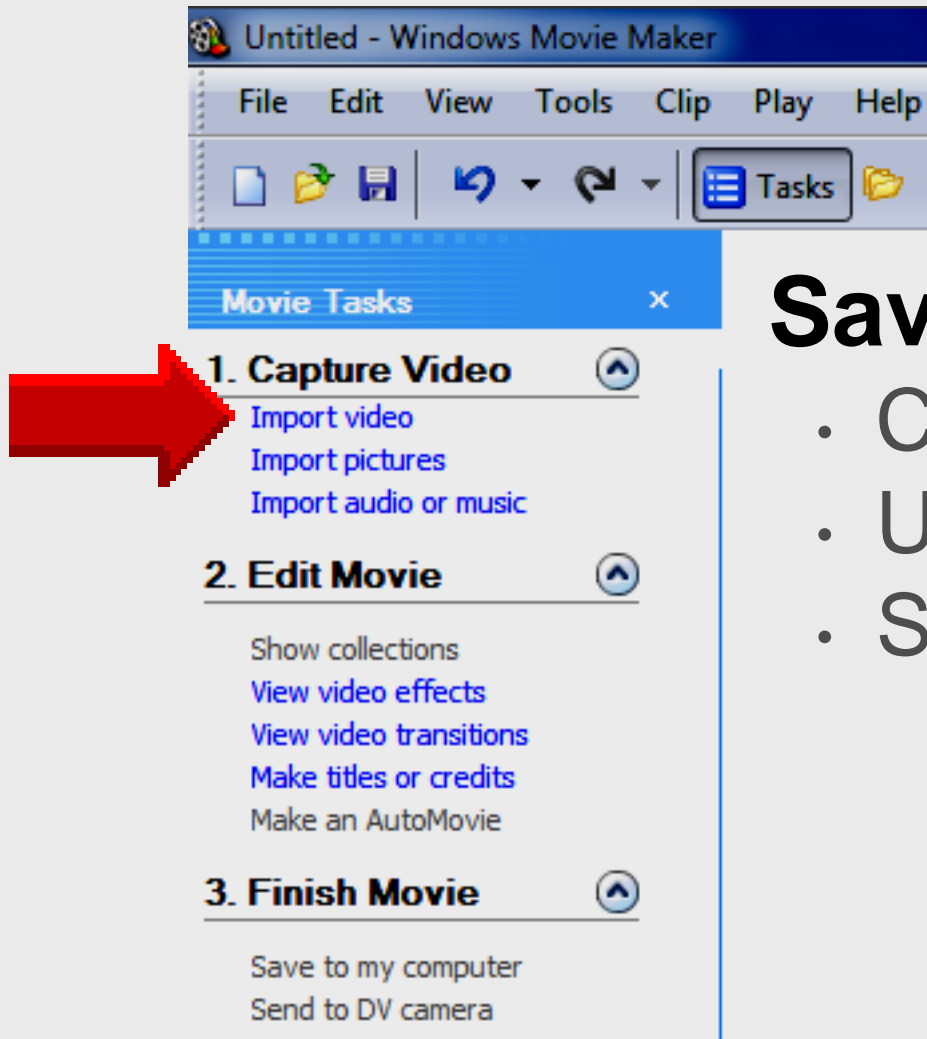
Untitled - Windows Movie Maker

File Edit View Tools Clip Play Help

Tasks

Movie Tasks ×

1. Capture Video
Import video
Import pictures
Import audio or music

2. Edit Movie
Show collections
View video effects
View video transitions
Make titles or credits
Make an AutoMovie

3. Finish Movie
Save to my computer
Send to DV camera

Sav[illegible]
• C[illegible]
• U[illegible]
• S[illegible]